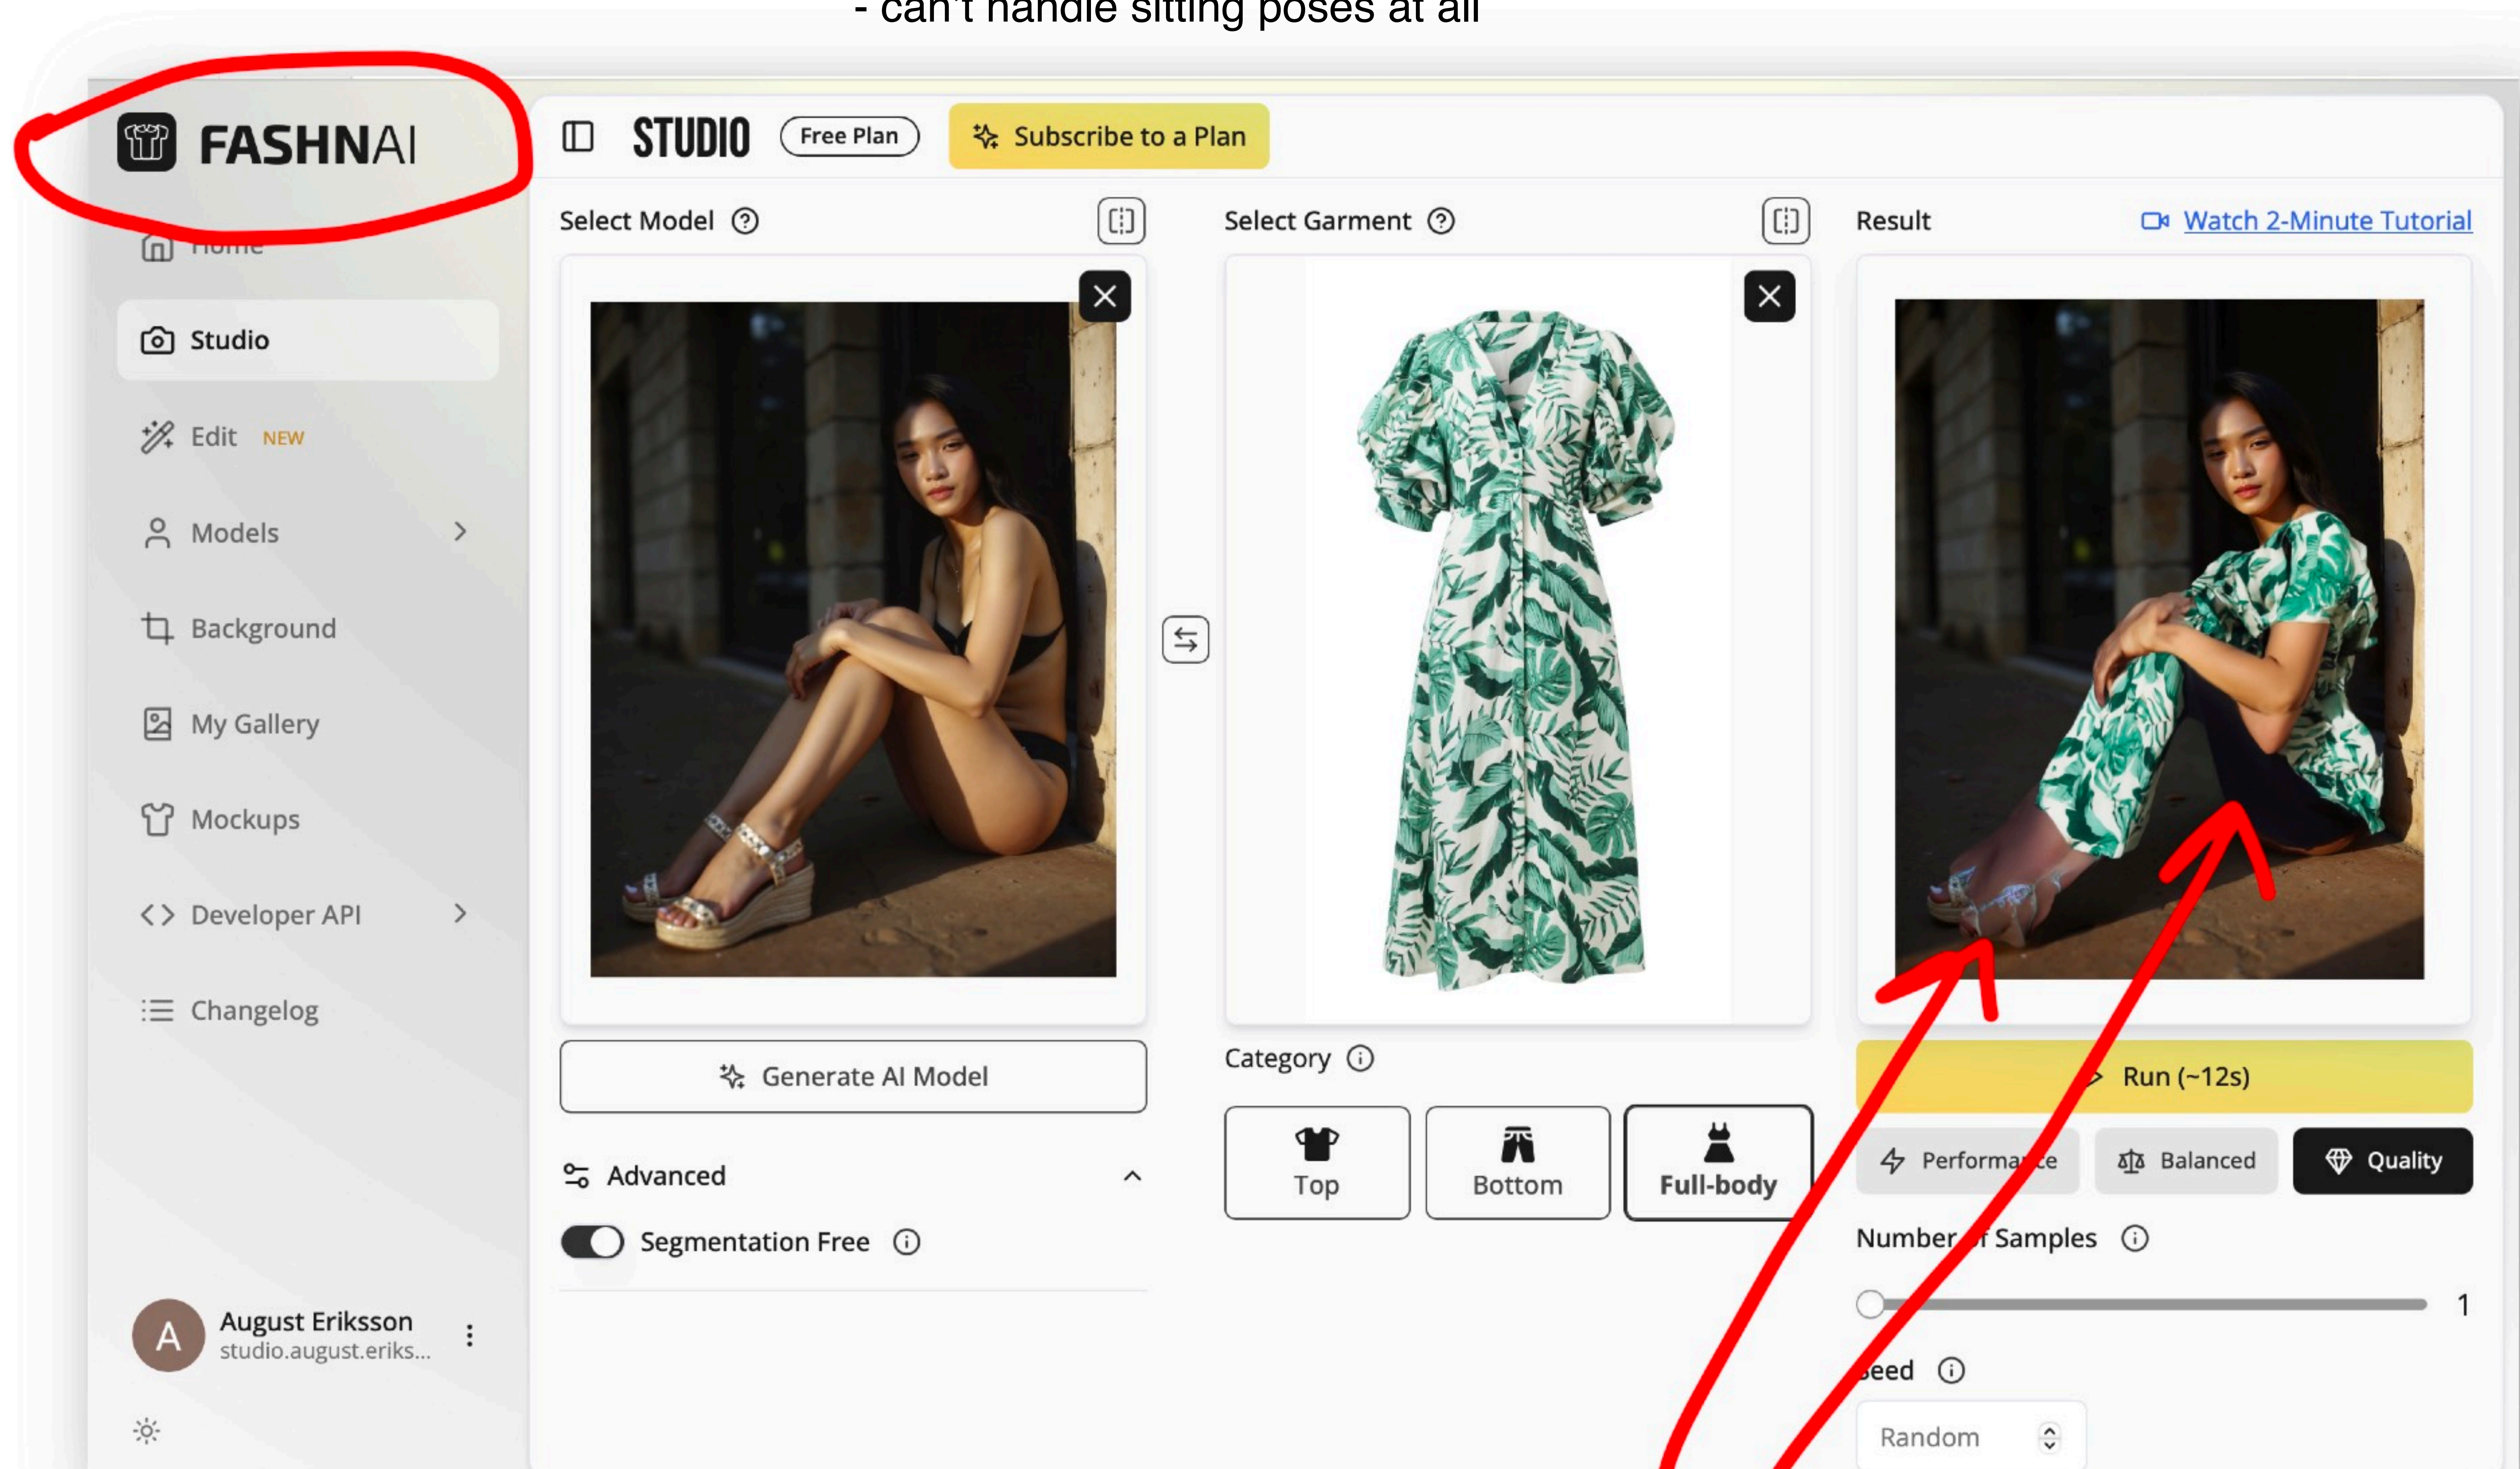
- can't handle sitting poses at all

FASHNAI

Home

Studio

Edit NEW

Models

Background

My Gallery

Mockups

Developer API

Changelog

August Eriksson
studio.august.eriks...

STUDIO Free Plan Subscribe to a Plan

Select Model

Generate AI Model

Advanced

Segmentation Free

Select Garment

Category

Top

Bottom

Full-body

Result

Watch 2-Minute Tutorial

Run (~12s)

Performance

Balanced

Quality

Number of Samples

1

Seed

Random